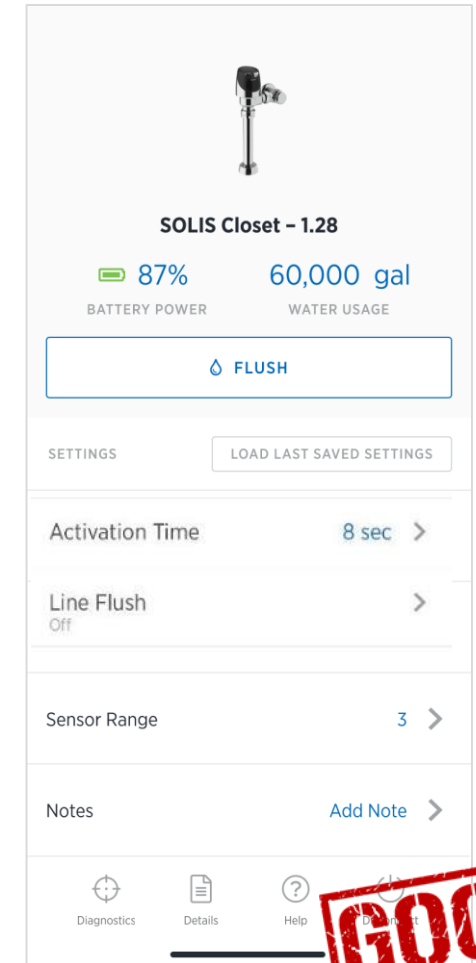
SOLIS Closet – 1.28

87%
BATTERY POWER

60,000 gal
WATER USAGE

FLUSH

SETTINGS

LOAD LAST SAVED SETTINGS

Activation Time 8 sec

Line Flush
Off

Sensor Range 3

Notes Add Note

Diagnostics Details Help Disconnect

GOO